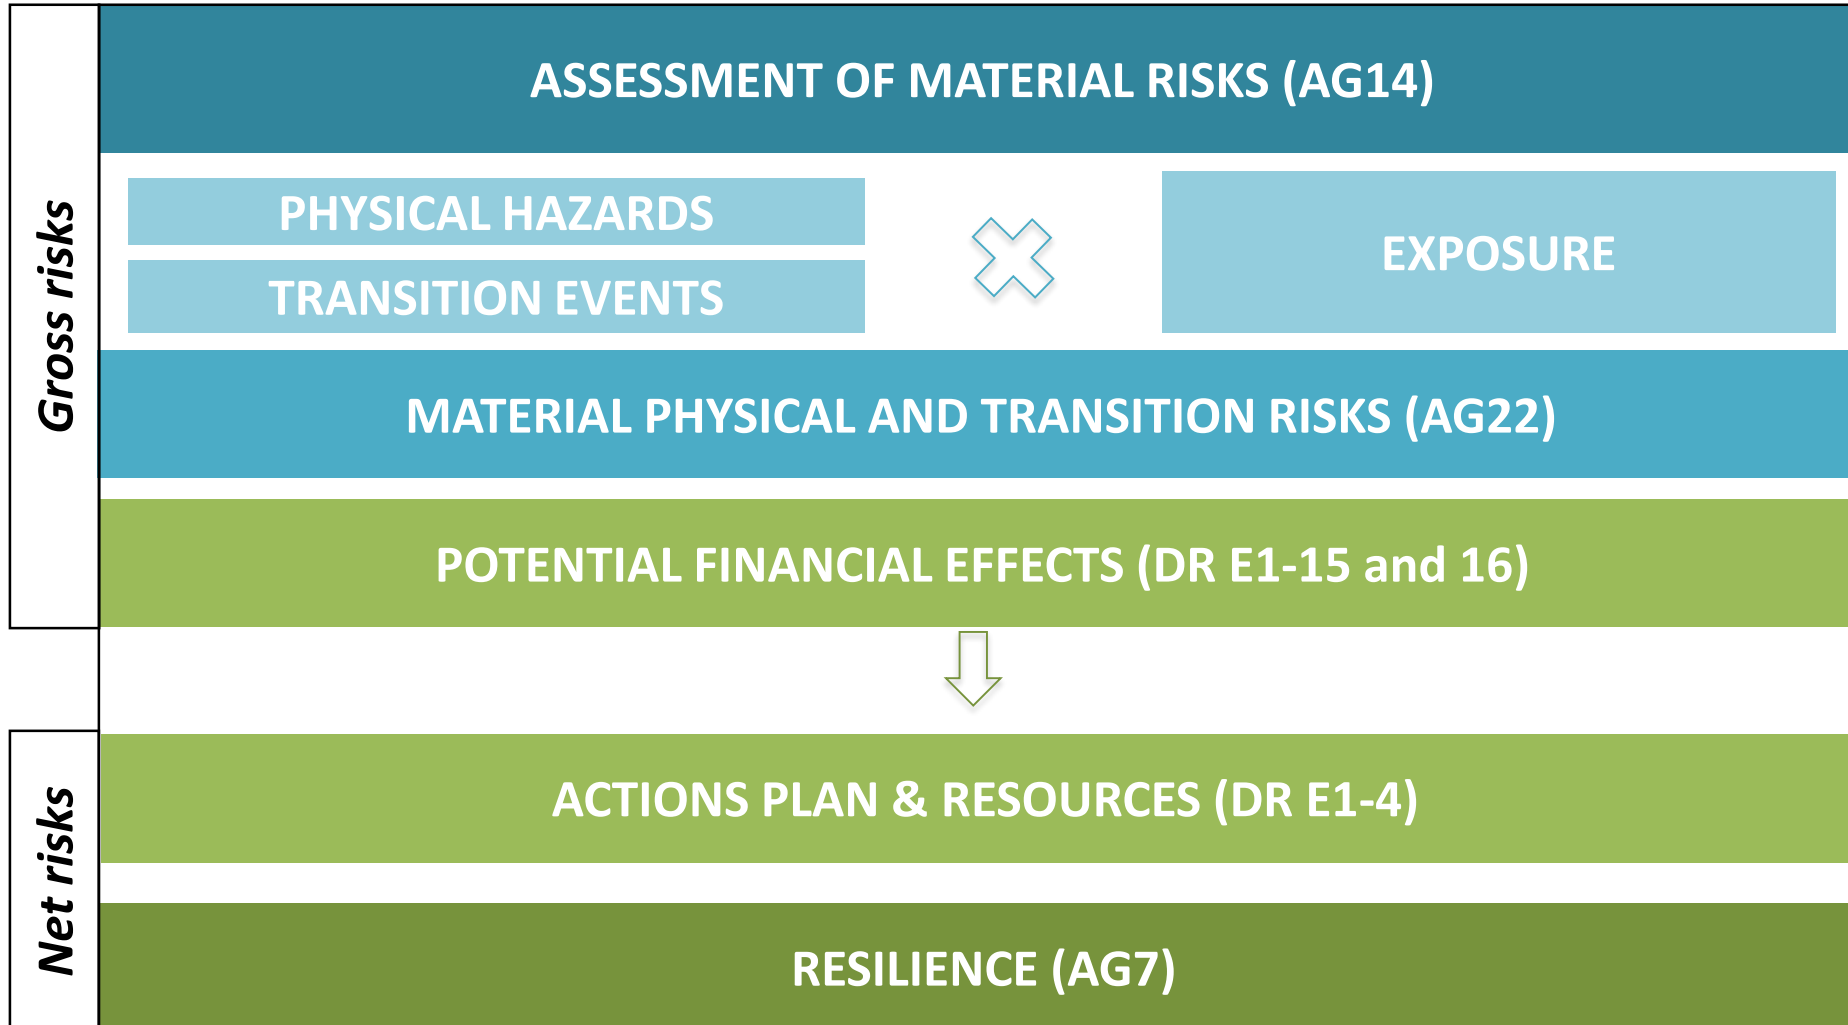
Gross risks

ASSESSMENT OF MATERIAL RISKS (AG14)

PHYSICAL HAZARDS

TRANSITION EVENTS

EXPOSURE

MATERIAL PHYSICAL AND TRANSITION RISKS (AG22)

POTENTIAL FINANCIAL EFFECTS (DR E1-15 and 16)

Net risks

ACTIONS PLAN & RESOURCES (DR E1-4)

RESILIENCE (AG7)